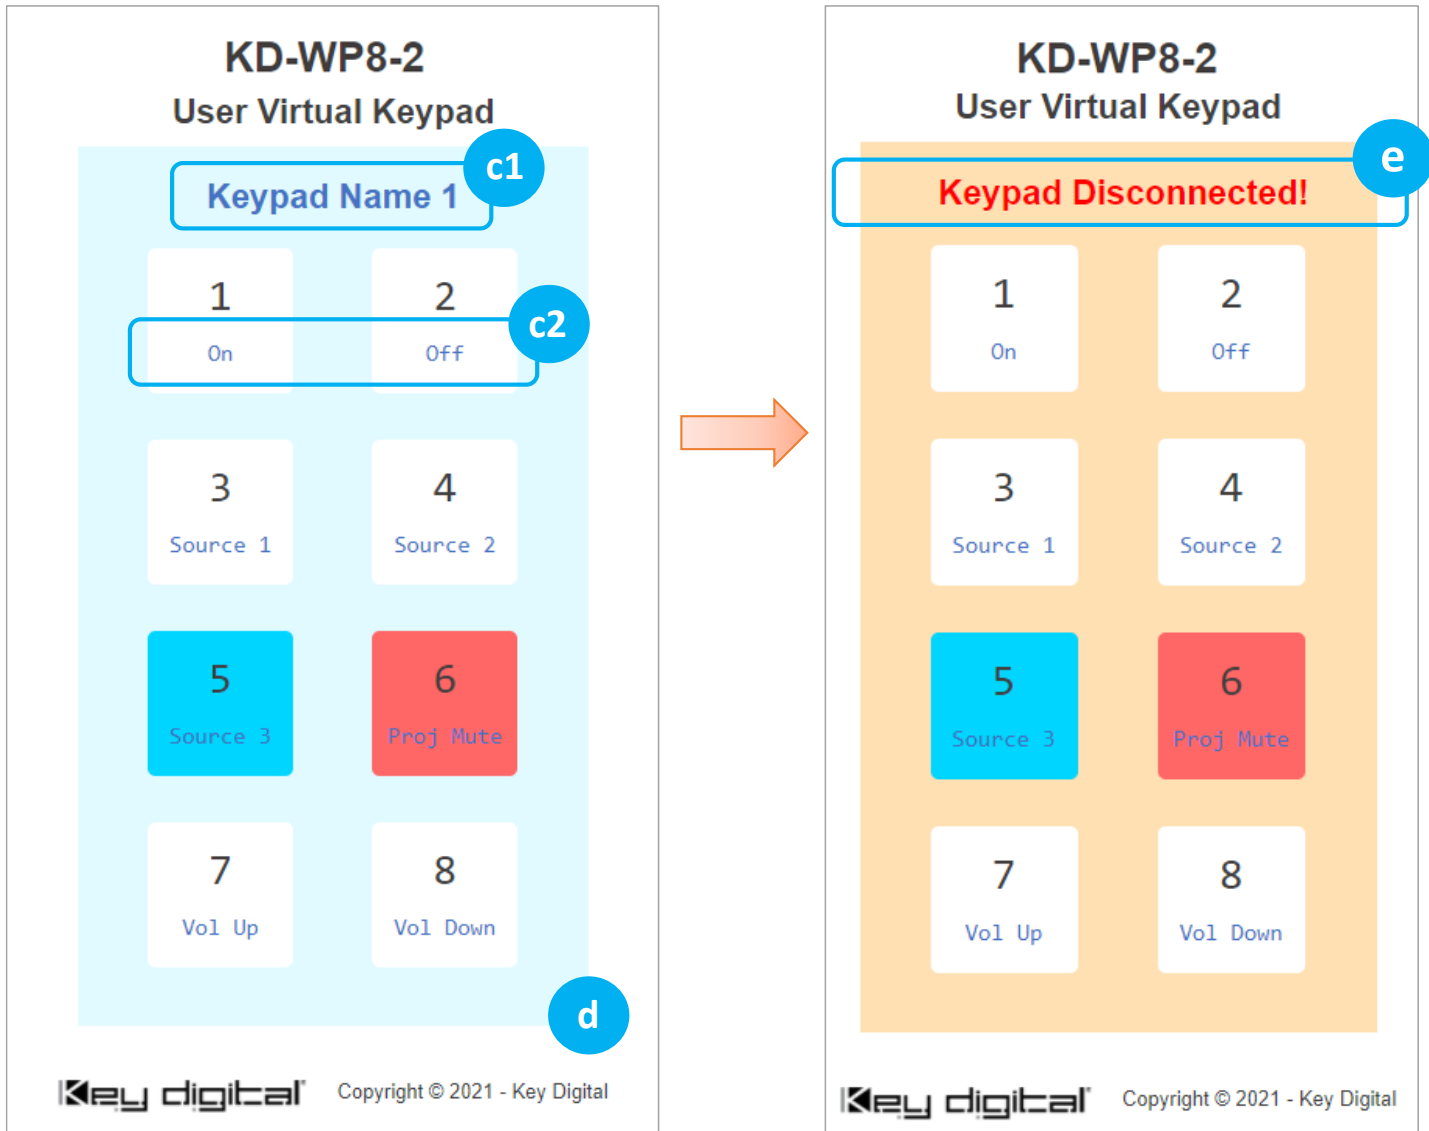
KD-WP8-2
User Virtual Keypad

Keypad Name 1

c1

1
On

2
Off

c2

3
Source 1

4
Source 2

5
Source 3

6
Proj Mute

7
Vol Up

8
Vol Down

d

Key digital

Copyright © 2021 - Key Digital

KD-WP8-2
User Virtual Keypad

Keypad Disconnected!

e

1
On

2
Off

3
Source 1

4
Source 2

5
Source 3

6
Proj Mute

7
Vol Up

8
Vol Down

Key digital

Copyright © 2021 - Key Digital